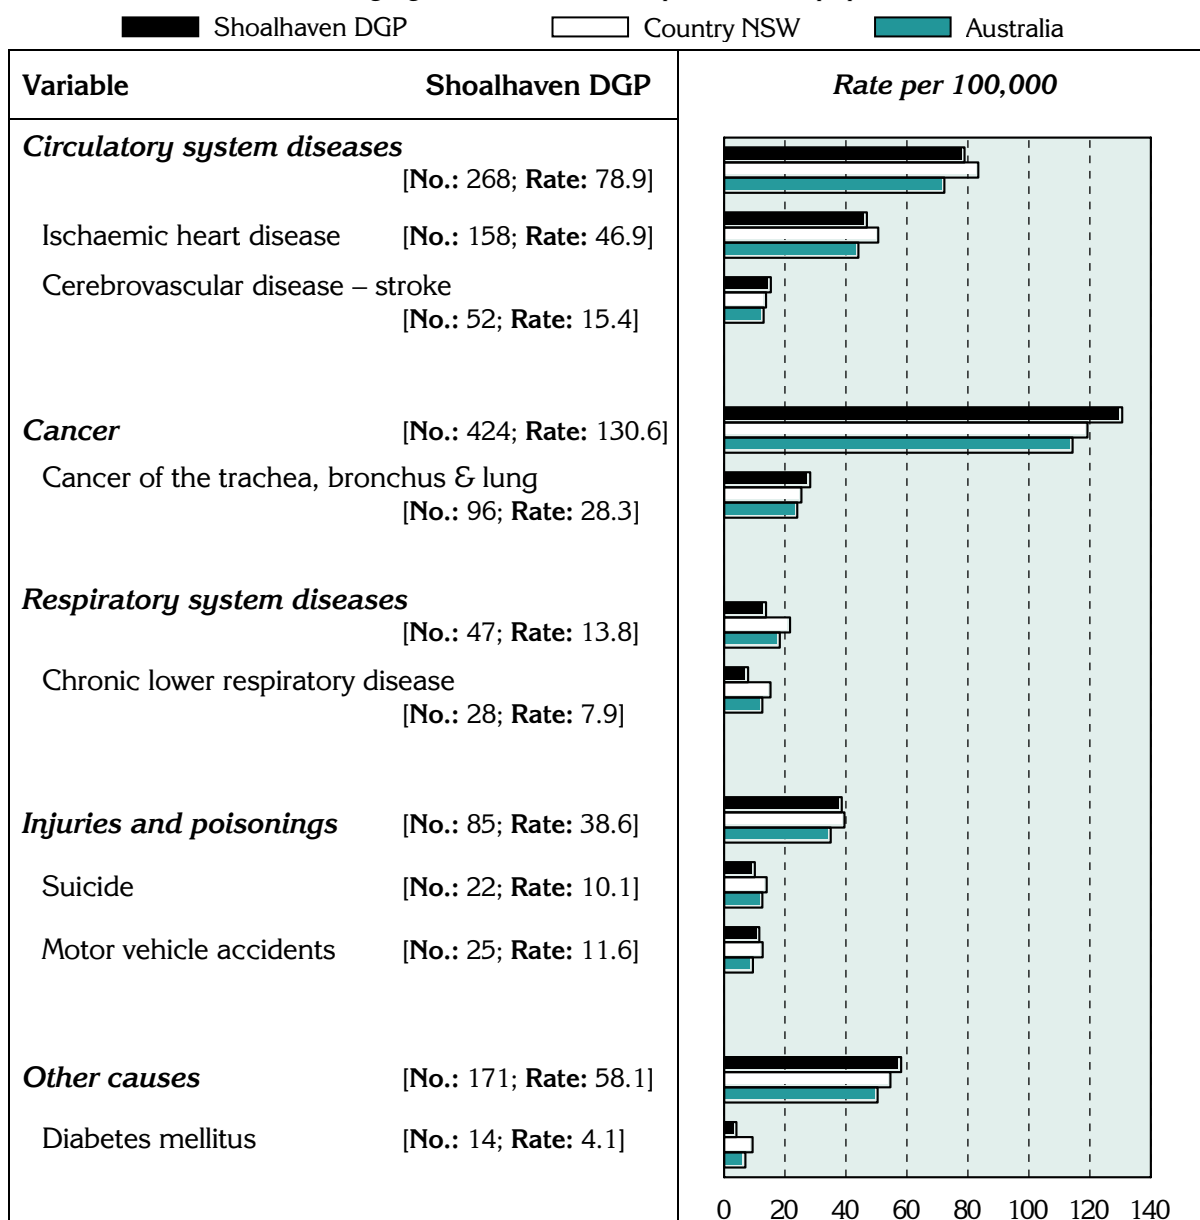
Shoalhaven DGP Country NSW Australia

| Variable | Shoalhaven DGP | Rate per 100,000 |
|---|---|---|
| ***Circulatory system diseases*** | [**No.:** 268; **Rate:** 78.9] | |
| Ischaemic heart disease | [**No.:** 158; **Rate:** 46.9] | |
| Cerebrovascular disease – stroke | [**No.:** 52; **Rate:** 15.4] | |
| ***Cancer*** | [**No.:** 424; **Rate:** 130.6] | |
| Cancer of the trachea, bronchus & lung | [**No.:** 96; **Rate:** 28.3] | |
| ***Respiratory system diseases*** | [**No.:** 47; **Rate:** 13.8] | |
| Chronic lower respiratory disease | [**No.:** 28; **Rate:** 7.9] | |
| ***Injuries and poisonings*** | [**No.:** 85; **Rate:** 38.6] | |
| Suicide | [**No.:** 22; **Rate:** 10.1] | |
| Motor vehicle accidents | [**No.:** 25; **Rate:** 11.6] | |
| ***Other causes*** | [**No.:** 171; **Rate:** 58.1] | |
| Diabetes mellitus | [**No.:** 14; **Rate:** 4.1] | |

0 20 40 60 80 100 120 140